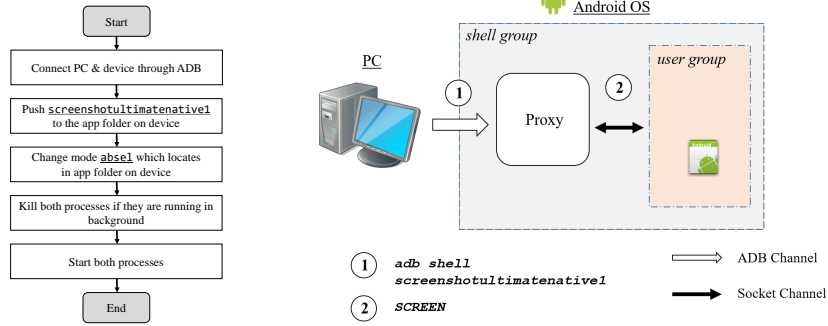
Start

Connect PC & device through ADB

Push screenshotultimatenative1 to the app folder on device

Change mode absel which locates in app folder on device

Kill both processes if they are running in background

Start both processes

End

Android OS

shell group

user group

PC

1

2

Proxy

1 adb shell screenshotultimatenative1

2 SCREEN

ADB Channel

Socket Channel